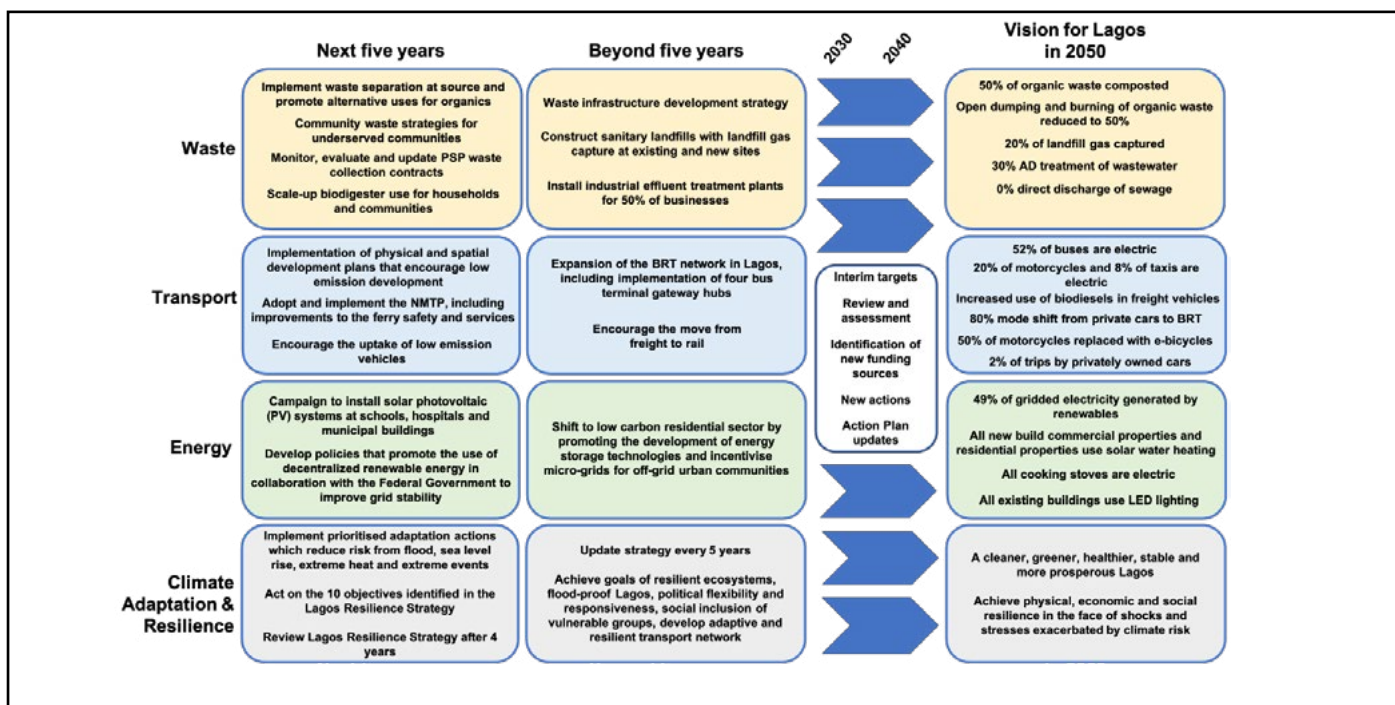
Next five years

Beyond five years

2030

2040

Vision for Lagos in 2050

Waste

Implement waste separation at source and promote alternative uses for organics

Community waste strategies for underserved communities

Monitor, evaluate and update PSP waste collection contracts

Scale-up biodigester use for households and communities

Waste infrastructure development strategy

Construct sanitary landfills with landfill gas capture at existing and new sites

Install industrial effluent treatment plants for 50% of businesses

50% of organic waste composted

Open dumping and burning of organic waste reduced to 50%

20% of landfill gas captured

30% AD treatment of wastewater

0% direct discharge of sewage

Transport

Implementation of physical and spatial development plans that encourage low emission development

Adopt and implement the NMTP, including improvements to the ferry safety and services

Encourage the uptake of low emission vehicles

Expansion of the BRT network in Lagos, including implementation of four bus terminal gateway hubs

Encourage the move from freight to rail

Interim targets

Review and assessment

Identification of new funding sources

New actions

Action Plan updates

52% of buses are electric

20% of motorcycles and 8% of taxis are electric

Increased use of biodiesels in freight vehicles

80% mode shift from private cars to BRT

50% of motorcycles replaced with e-bicycles

2% of trips by privately owned cars

Energy

Campaign to install solar photovoltaic (PV) systems at schools, hospitals and municipal buildings

Develop policies that promote the use of decentralized renewable energy in collaboration with the Federal Government to improve grid stability

Shift to low carbon residential sector by promoting the development of energy storage technologies and incentivise micro-grids for off-grid urban communities

49% of gridded electricity generated by renewables

All new build commercial properties and residential properties use solar water heating

All cooking stoves are electric

All existing buildings use LED lighting

Climate Adaptation & Resilience

Implement prioritised adaptation actions which reduce risk from flood, sea level rise, extreme heat and extreme events

Act on the 10 objectives identified in the Lagos Resilience Strategy

Review Lagos Resilience Strategy after 4 years

Update strategy every 5 years

Achieve goals of resilient ecosystems, flood-proof Lagos, political flexibility and responsiveness, social inclusion of vulnerable groups, develop adaptive and resilient transport network

A cleaner, greener, healthier, stable and more prosperous Lagos

Achieve physical, economic and social resilience in the face of shocks and stresses exacerbated by climate risk